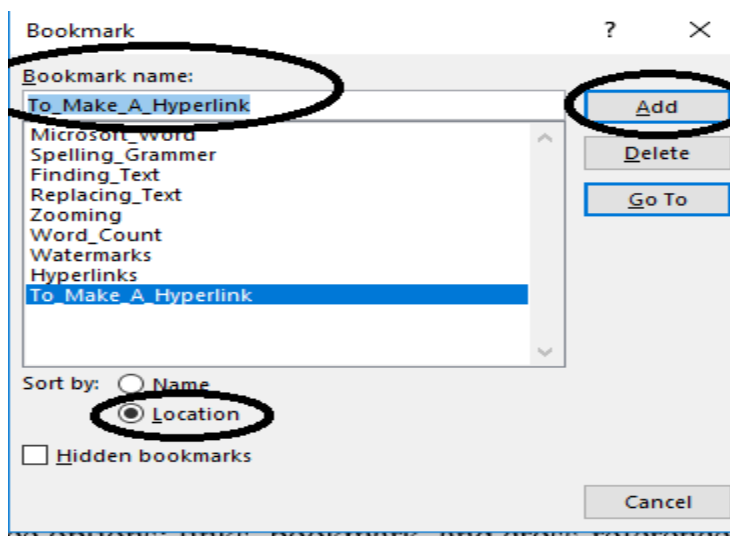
Bookmark ? ×

Bookmark name:

To_Make_A_Hyperlink

Microsoft_Word
Spelling_Grammer
Finding_Text
Replacing_Text
Zooming
Word_Count
Watermarks
Hyperlinks
To_Make_A_Hyperlink

Add

Delete

Go To

Sort by: Name
Location

Hidden bookmarks

Cancel

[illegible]